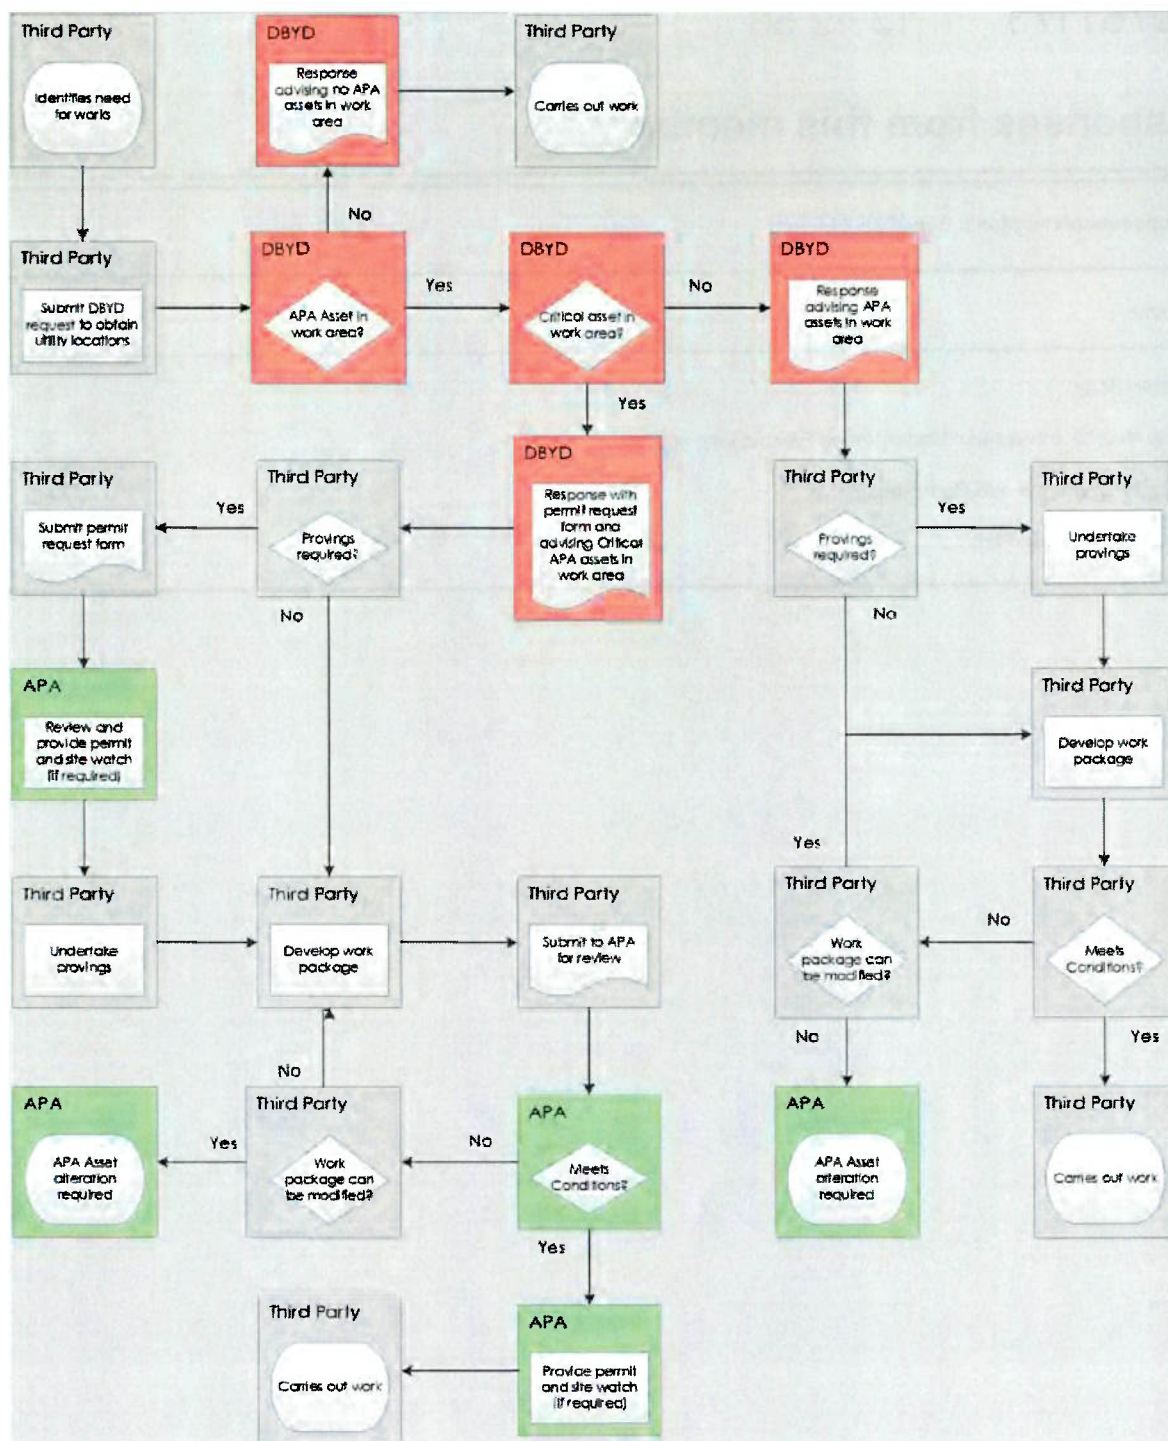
Third Party
Identifies need for works

DBYD
Response advising no APA assets in work area

Third Party
Carries out work

No

Third Party
Submit DBYD request to obtain utility locations

DBYD
APA Asset in work area?

Yes

DBYD
Critical asset in work area?

No

DBYD
Response advising APA assets in work area

Yes

DBYD
Response with permit request form and advising Critical APA assets in work area

Third Party
Submit permit request form

Yes

Third Party
Provings required?

No

Third Party
Provings required?

Yes

Third Party
Undertake provings

No

APA
Review and provide permit and site watch (if required)

Third Party
Develop work package

Yes

Third Party
Undertake provings

Third Party
Develop work package

Third Party
Submit to APA for review

Third Party
Work package can be modified?

No

Third Party
Meets Conditions?

No

Yes

No

APA
APA Asset alteration required

Yes

Third Party
Work package can be modified?

No

APA
Meets Conditions?

APA
APA Asset alteration required

Third Party
Carries out work

Yes

Third Party
Carries out work

APA
Provide permit and site watch (if required)